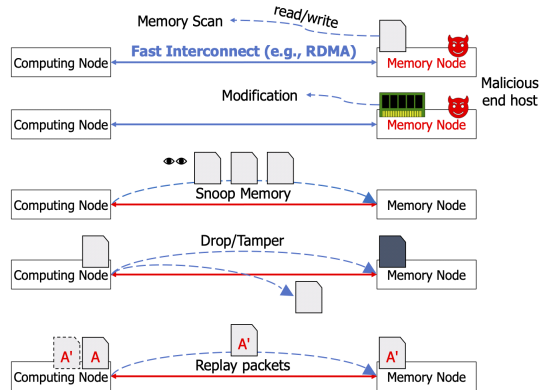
Memory Scan
read/write
Computing Node
Fast Interconnect (e.g., RDMA)
Memory Node

Modification
Malicious end host
Computing Node
Memory Node

Snoop Memory
Computing Node
Memory Node

Drop/Tamper
Computing Node
Memory Node

A'
A
A'
A'
Replay packets
Computing Node
Memory Node